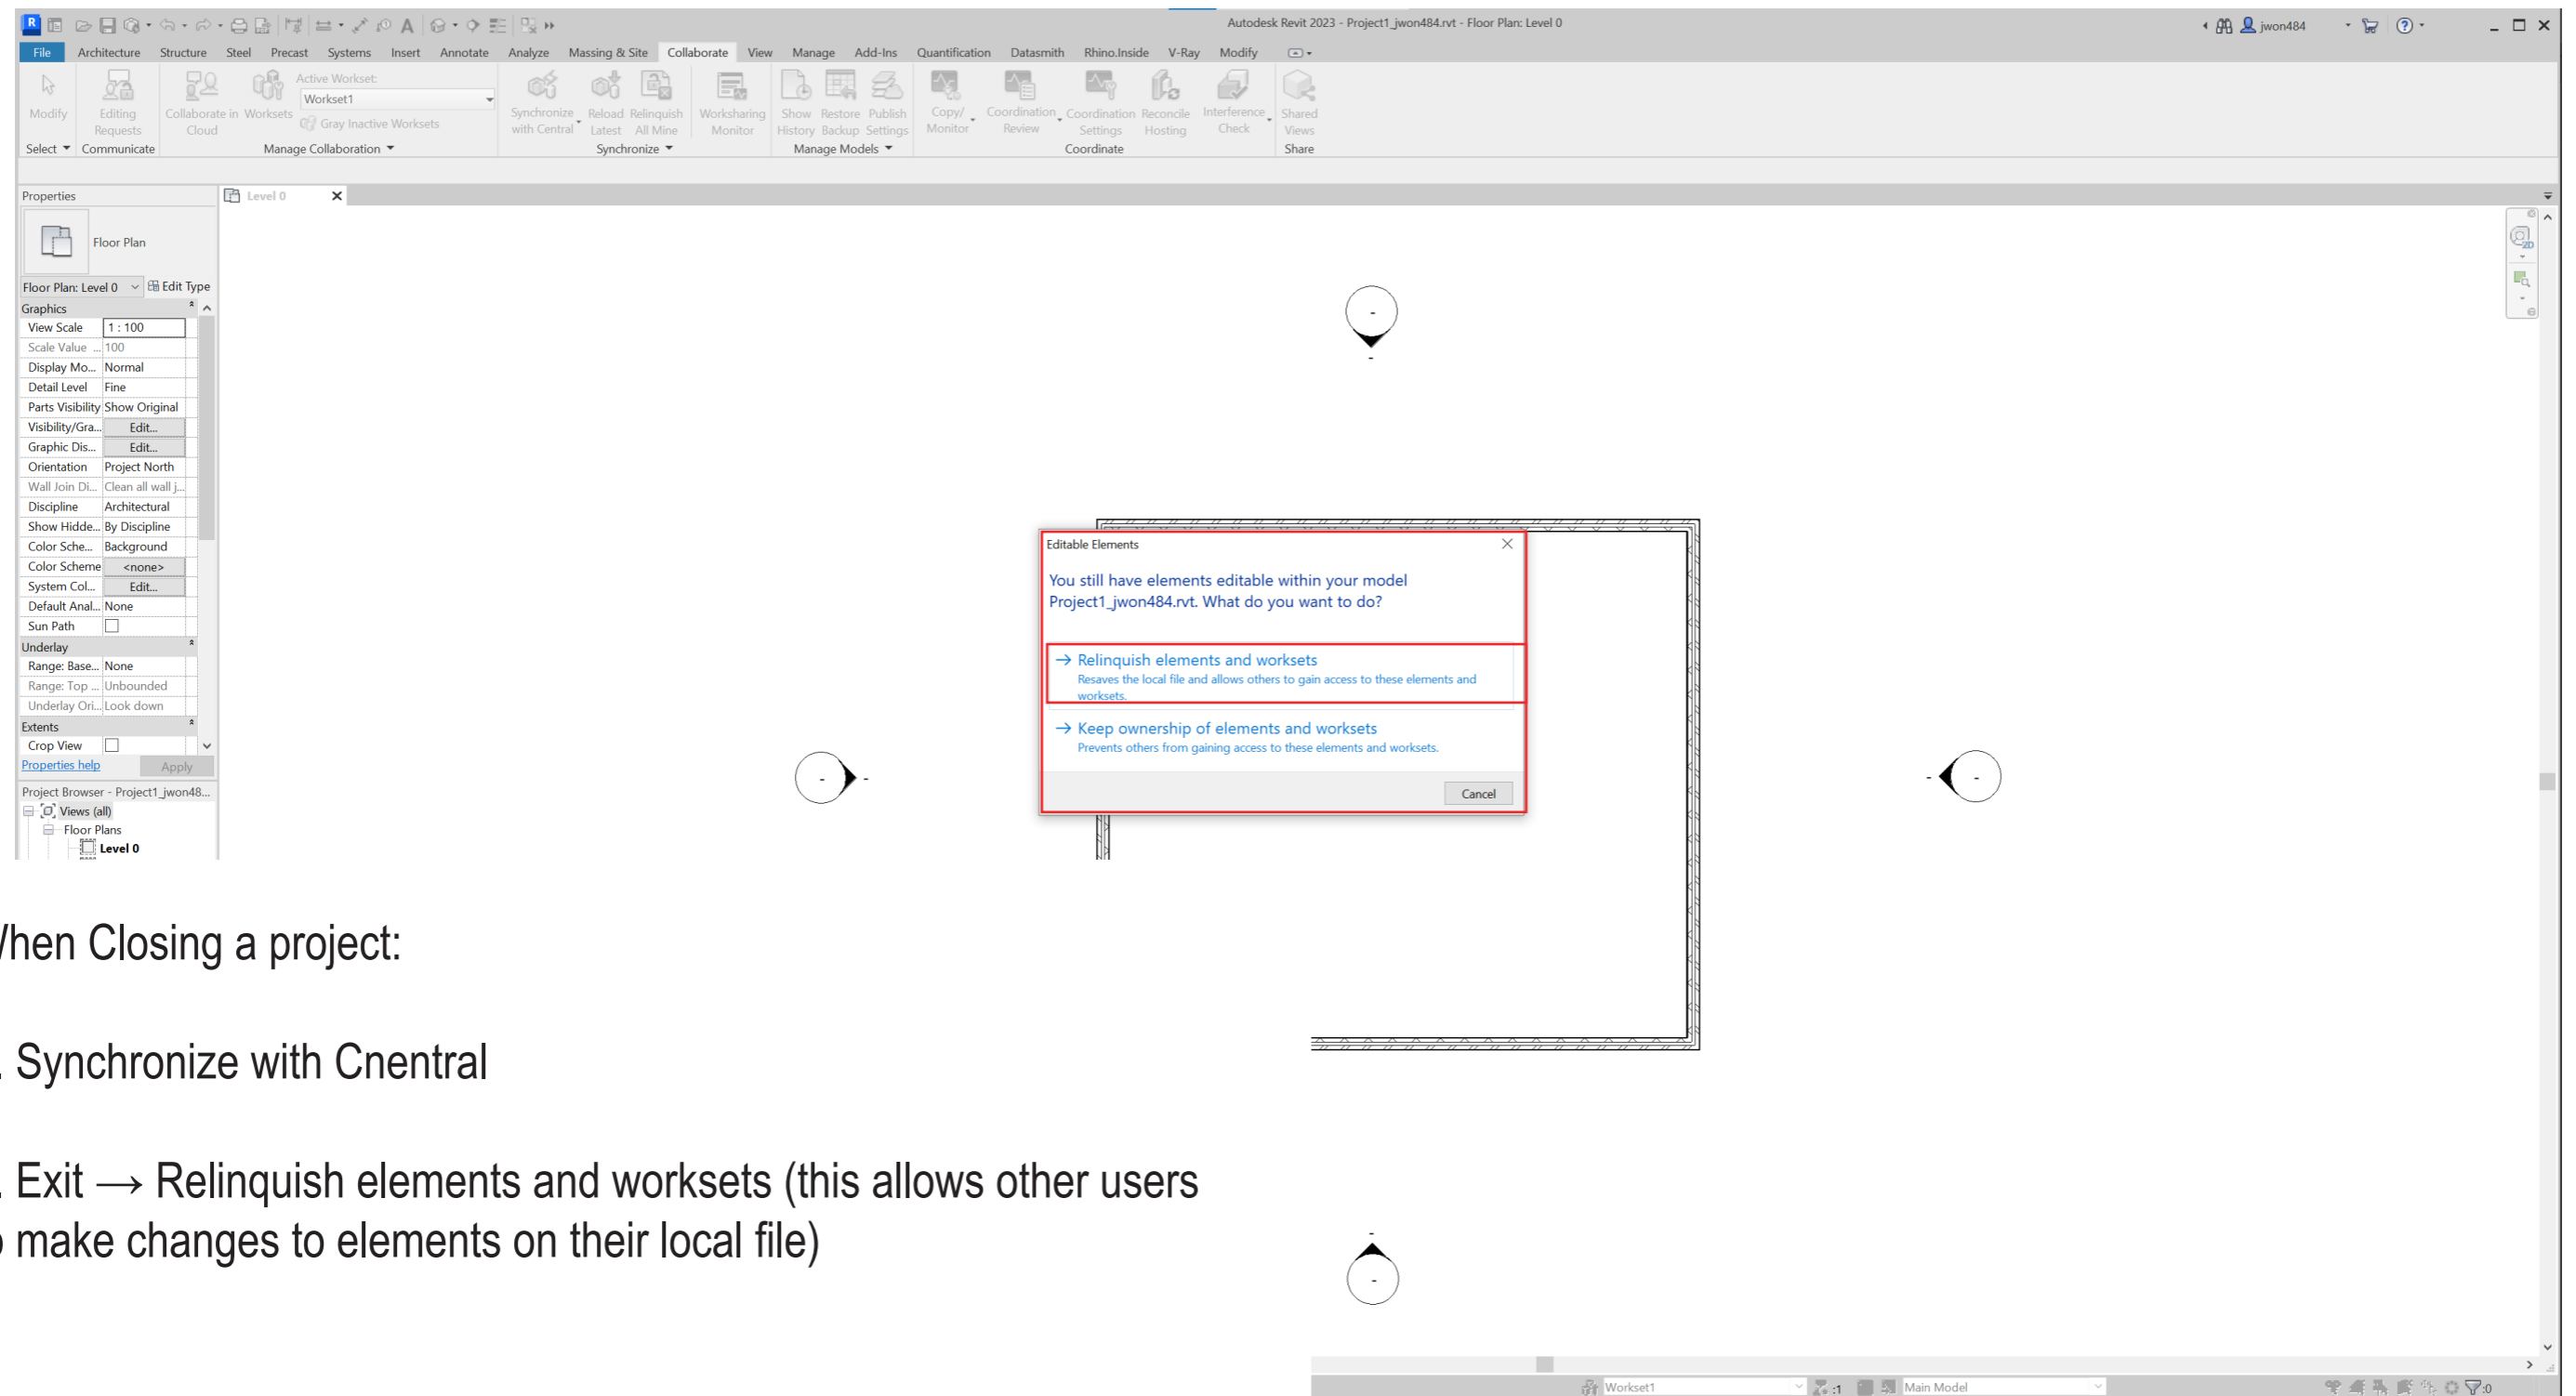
Autodesk Revit 2023 - Project1_jwon484.rvt - Floor Plan: Level 0

jwon484

File Architecture Structure Steel Precast Systems Insert Annotate Analyze Massing & Site Collaborate View Manage Add-Ins Quantification Datasmith Rhino.Inside V-Ray Modify

Modify | Editing Requests | Collaborate in Cloud | Worksets | Active Workset: Workset1 | Gray Inactive Worksets | Synchronize with Central | Reload Latest | Relinquish All Mine | Worksharing Monitor | Show History | Restore Backup | Publish Settings | Copy/ Monitor | Coordination Review | Coordination Settings | Reconcile Hosting | Interference Check | Shared Views

Select | Communicate | Manage Collaboration | Synchronize | Manage Models | Coordinate | Share

Properties

Floor Plan

Floor Plan: Level 0 | Edit Type

| Graphics | |
|---|---|
| View Scale | 1 : 100 |
| Scale Value ... | 100 |
| Display Mo... | Normal |
| Detail Level | Fine |
| Parts Visibility | Show Original |
| Visibility/Gra... | Edit... |
| Graphic Dis... | Edit... |
| Orientation | Project North |
| Wall Join Di... | Clean all wall j... |
| Discipline | Architectural |
| Show Hidde... | By Discipline |
| Color Sche... | Background |
| Color Scheme | <none> |
| System Col... | Edit... |
| Default Anal... | None |
| Sun Path | |
| Underlay | |
| Range: Base... | None |
| Range: Top ... | Unbounded |
| Underlay Ori... | Look down |
| Extents | |
| Crop View | |

Properties help Apply

Project Browser - Project1_jwon48...
Views (all)
Floor Plans
Level 0

Level 0

Editable Elements

You still have elements editable within your model Project1_jwon484.rvt. What do you want to do?

→ Relinquish elements and worksets
Resaves the local file and allows others to gain access to these elements and worksets.

→ Keep ownership of elements and worksets
Prevents others from gaining access to these elements and worksets.

Cancel

/hen Closing a project:

. Synchronize with Cnentral

. Exit → Relinquish elements and worksets (this allows other users
) make changes to elements on their local file)

Workset1 Main Model